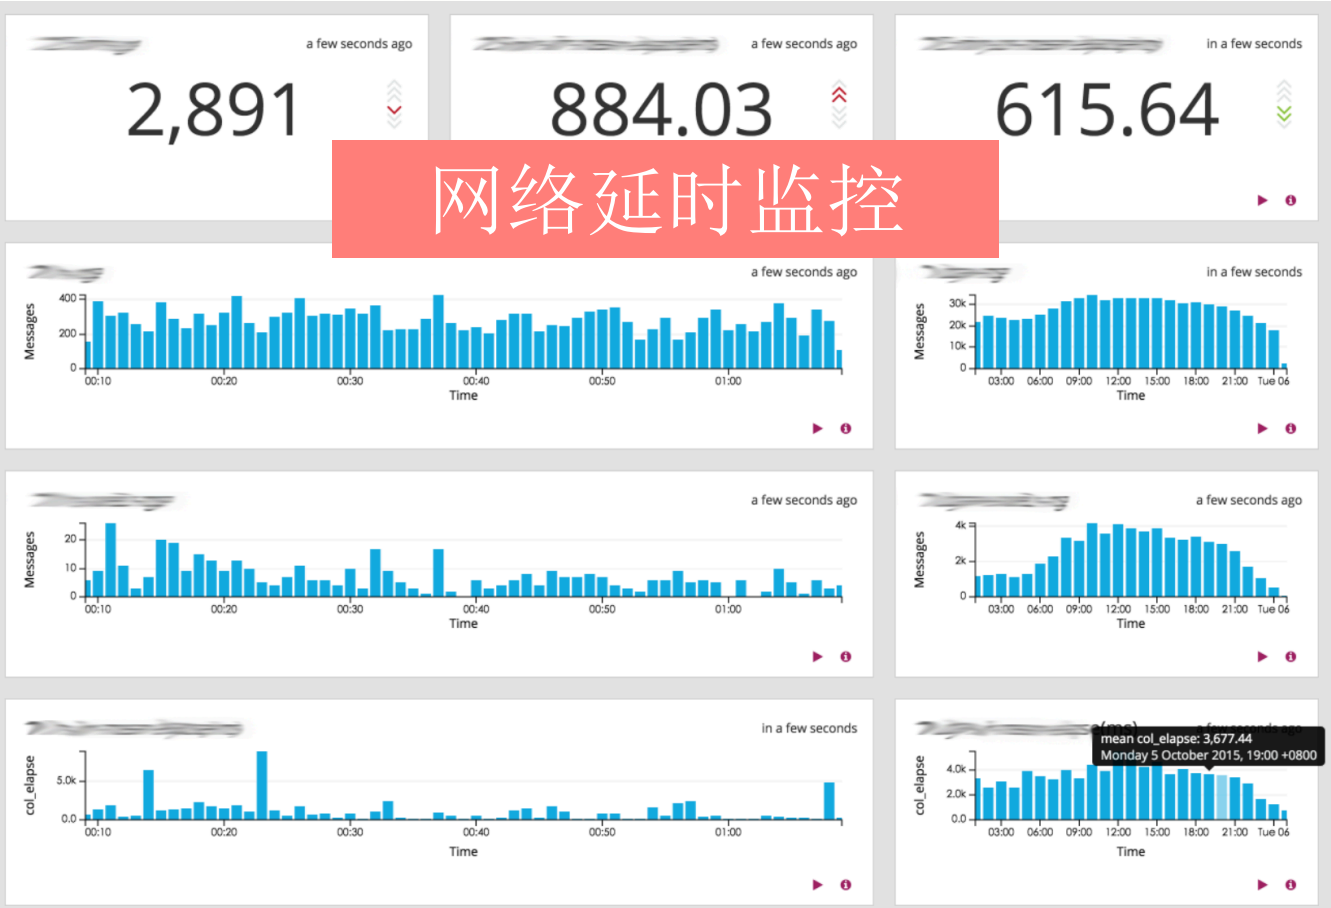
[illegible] a few seconds ago

2,891

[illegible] a few seconds ago

884.03

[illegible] in a few seconds

615.64

网络延时监控

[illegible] a few seconds ago

Messages
400
200
0
00:10 00:20 00:30 00:40 00:50 01:00
Time

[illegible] in a few seconds

Messages
30k
20k
10k
0
03:00 06:00 09:00 12:00 15:00 18:00 21:00 Tue 06
Time

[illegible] a few seconds ago

Messages
20
10
0
00:10 00:20 00:30 00:40 00:50 01:00
Time

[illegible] a few seconds ago

Messages
4k
2k
0
03:00 06:00 09:00 12:00 15:00 18:00 21:00 Tue 06
Time

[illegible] in a few seconds

col_elapse
5.0k
0.0
00:10 00:20 00:30 00:40 00:50 01:00
Time

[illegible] (ms) a few seconds ago

mean col_elapse: 3,677.44
Monday 5 October 2015, 19:00 +0800

col_elapse
4.0k
2.0k
0.0
03:00 06:00 09:00 12:00 15:00 18:00 21:00 Tue 06
Time